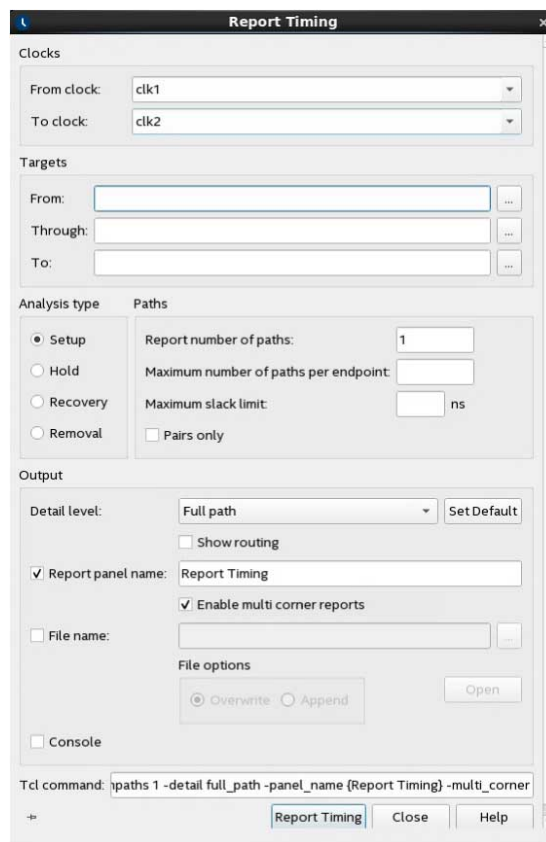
Report Timing

Clocks

From clock: clk1

To clock: clk2

Targets

From: ...

Through: ...

To: ...

Analysis type

Setup

Hold

Recovery

Removal

Paths

Report number of paths: 1

Maximum number of paths per endpoint:

Maximum slack limit: ns

Pairs only

Output

Detail level: Full path

Set Default

Show routing

Report panel name: Report Timing

Enable multi corner reports

File name: ...

File options

Overwrite Append

Open

Console

Tcl command: npaths 1 -detail full_path -panel_name {Report Timing} -multi_corner

Report Timing Close Help